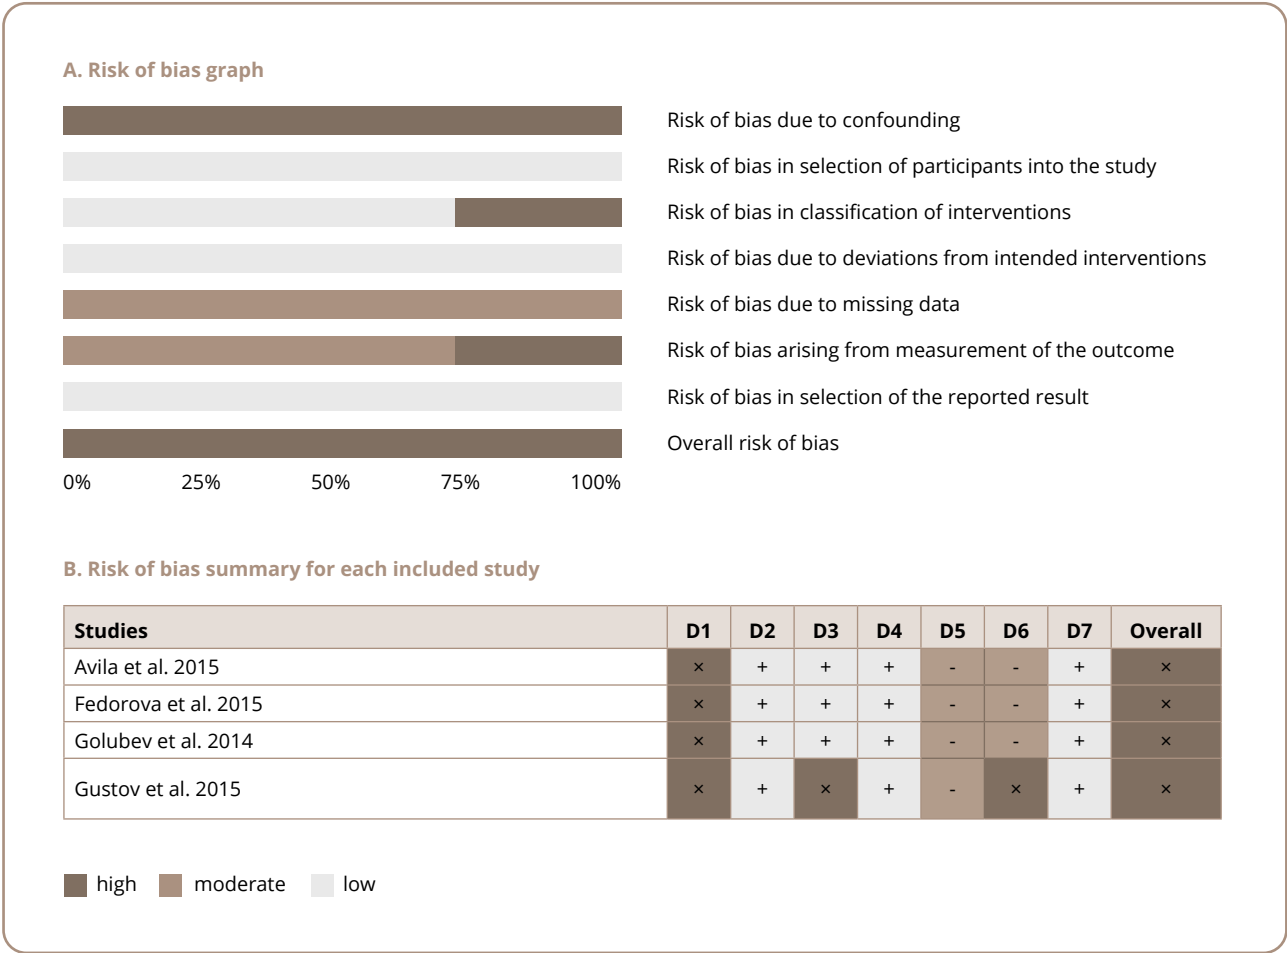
A. Risk of bias graph

Risk of bias due to confounding

Risk of bias in selection of participants into the study

Risk of bias in classification of interventions

Risk of bias due to deviations from intended interventions

Risk of bias due to missing data

Risk of bias arising from measurement of the outcome

Risk of bias in selection of the reported result

Overall risk of bias

0% 25% 50% 75% 100%

B. Risk of bias summary for each included study

| Studies | D1 | D2 | D3 | D4 | D5 | D6 | D7 | Overall |
|---|---|---|---|---|---|---|---|---|
| Avila et al. 2015 | × | + | + | + | - | - | + | × |
| Fedorova et al. 2015 | × | + | + | + | - | - | + | × |
| Golubev et al. 2014 | × | + | + | + | - | - | + | × |
| Gustov et al. 2015 | × | + | × | + | - | × | + | × |

high moderate low